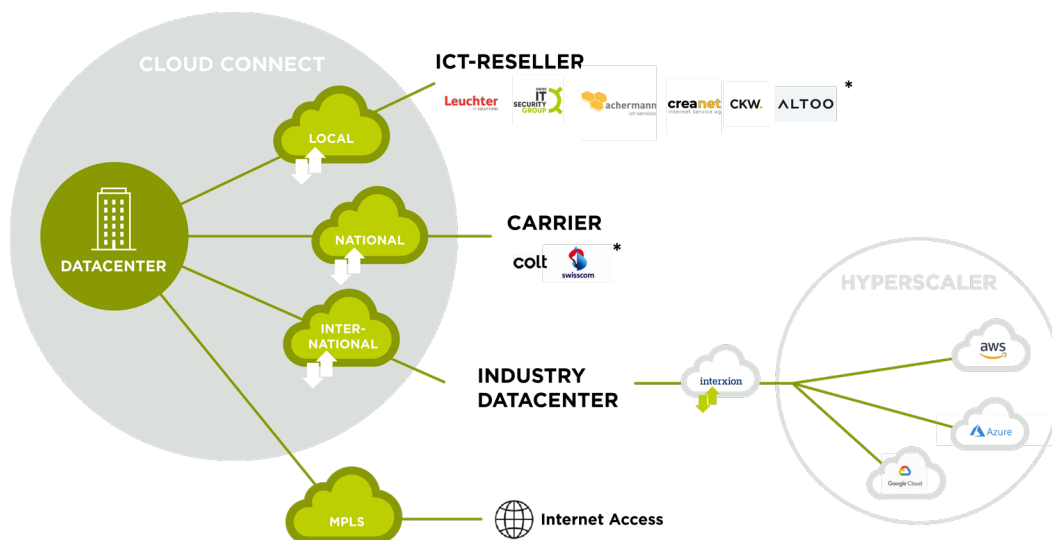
CLOUD CONNECT

DATACENTER

LOCAL

NATIONAL

INTER-NATIONAL

MPLS

ICT-RESELLER

Leuchter IT SOLUTIONS

SWISS IT SECURITY GROUP

achermann ict-services

creanet internet service ag

CKW.

ALTOO

*

CARRIER

colt

swisscom

*

INDUSTRY DATACENTER

interxion

HYPERSCALER

aws

Azure

Google Cloud

Internet Access